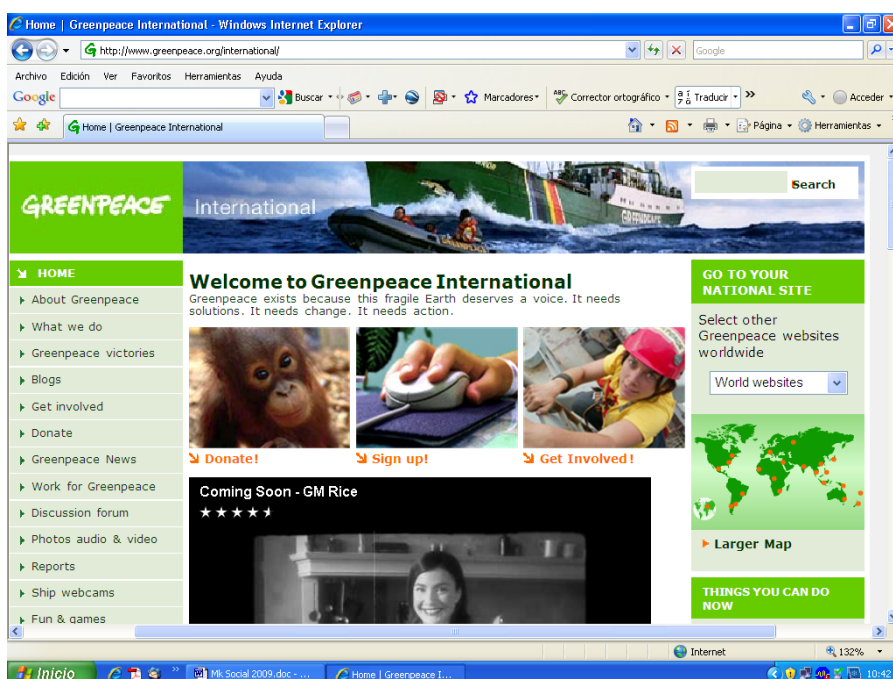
Home | Greenpeace International - Windows Internet Explorer

http://www.greenpeace.org/international/

Google

Archivo Edición Ver Favoritos Herramientas Ayuda

Google

Buscar

Marcadores

Corrector ortográfico

Traducir

Acceder

Home | Greenpeace International

Página

Herramientas

GREENPEACE

International

Search

HOME

About Greenpeace

What we do

Greenpeace victories

Blogs

Get involved

Donate

Greenpeace News

Work for Greenpeace

Discussion forum

Photos audio & video

Reports

Ship webcams

Fun & games

Welcome to Greenpeace International

Greenpeace exists because this fragile Earth deserves a voice. It needs solutions. It needs change. It needs action.

Donate!

Sign up!

Get Involved!

Coming Soon - GM Rice

GO TO YOUR NATIONAL SITE

Select other Greenpeace websites worldwide

World websites

Larger Map

THINGS YOU CAN DO NOW

Internet

132%

Inicio

Mk Social 2009.doc - ...

Home | Greenpeace I...

10:42